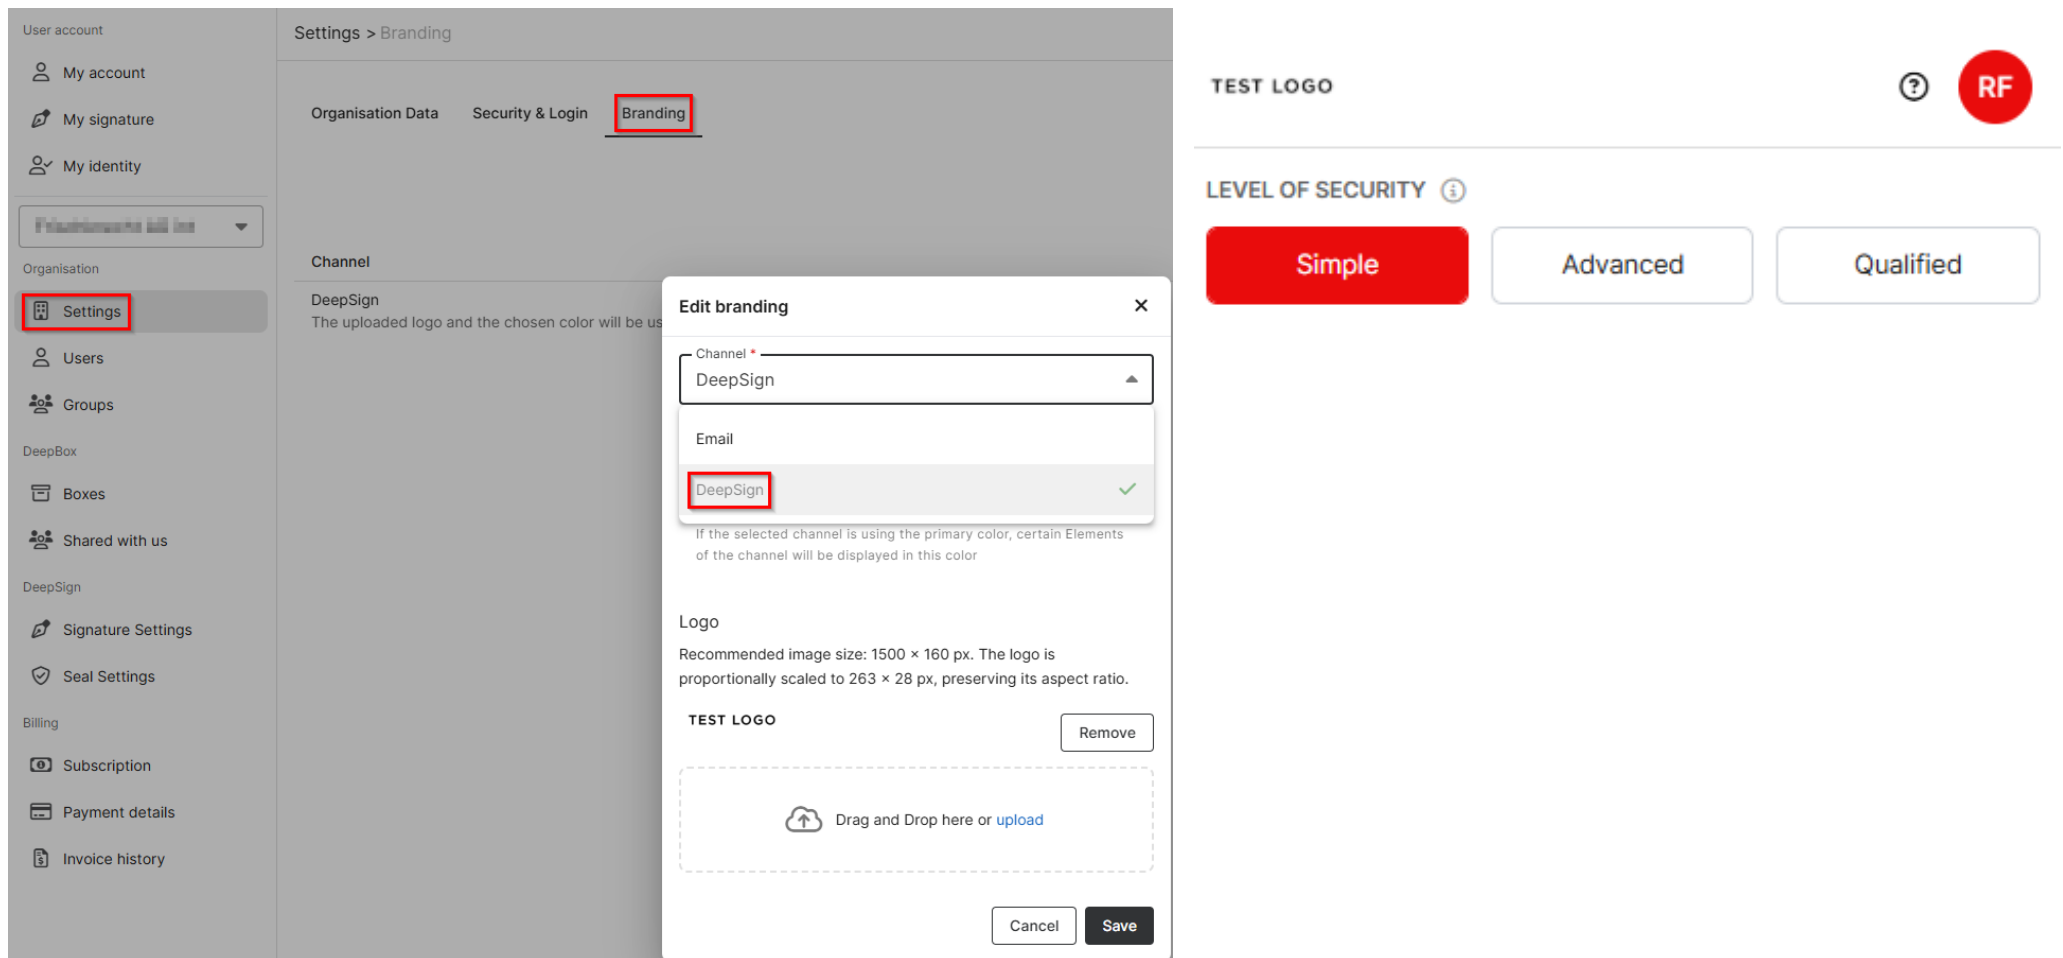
User account

My account

My signature

My identity

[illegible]

Organisation

Settings

Users

Groups

DeepBox

Boxes

Shared with us

DeepSign

Signature Settings

Seal Settings

Billing

Subscription

Payment details

Invoice history

Settings > Branding

Organisation Data Security & Login Branding

Channel

DeepSign
The uploaded logo and the chosen color will be us

Edit branding ×

Channel *
DeepSign

Email

DeepSign

If the selected channel is using the primary color, certain Elements of the channel will be displayed in this color

Logo

Recommended image size: 1500 × 160 px. The logo is proportionally scaled to 263 × 28 px, preserving its aspect ratio.

TEST LOGO

Remove

Drag and Drop here or upload

Cancel Save

TEST LOGO

RF

LEVEL OF SECURITY

Simple

Advanced

Qualified